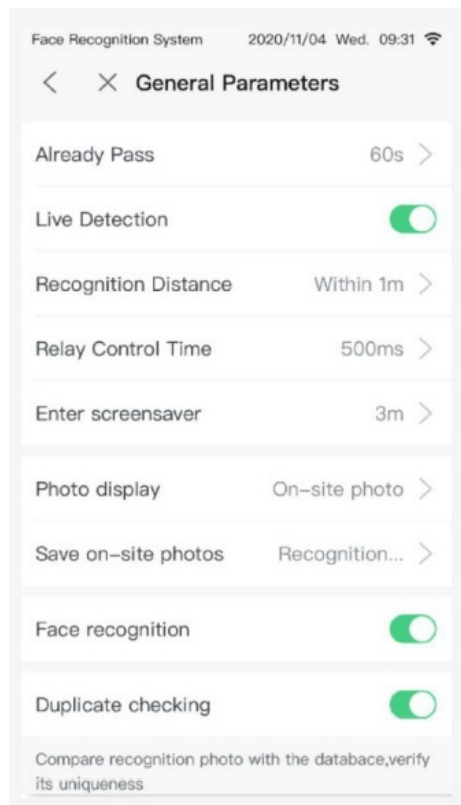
Face Recognition System 2020/11/04 Wed. 09:31

General Parameters

Already Pass 60s

Live Detection

Recognition Distance Within 1m

Relay Control Time 500ms

Enter screensaver 3m

Photo display On–site photo

Save on–site photos Recognition...

Face recognition

Duplicate checking

Compare recognition photo with the databace,verify its uniqueness